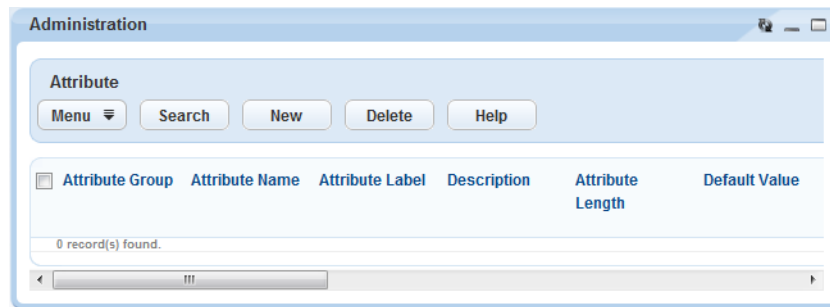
Administration

Attribute

Menu

Search

New

Delete

Help

| Attribute Group | Attribute Name | Attribute Label | Description | Attribute Length | Default Value |
|---|---|---|---|---|---|

0 record(s) found.